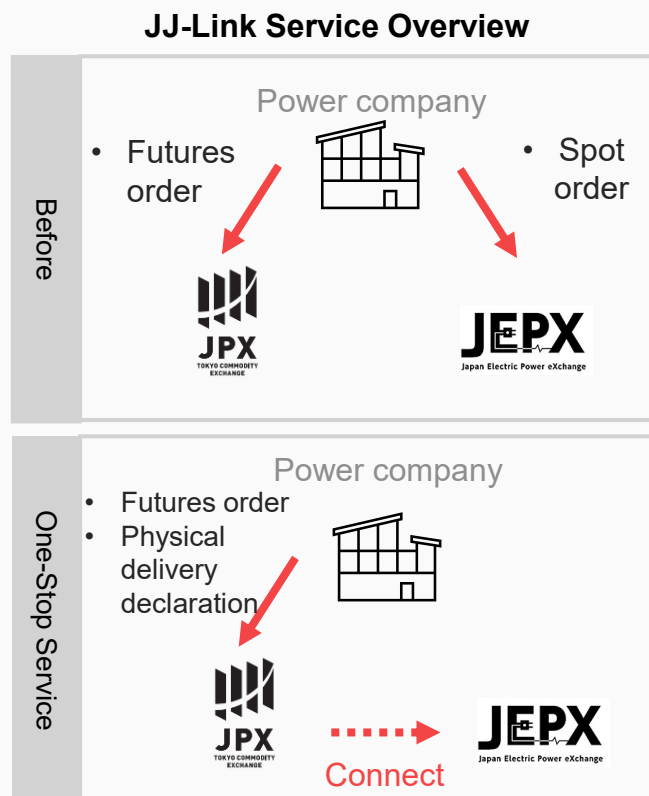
JJ-Link Service Overview

Before

Power company

• Futures order

• Spot order

JPX
TOKYO COMMODITY EXCHANGE

JEPX
Japan Electric Power eXchange

One-Stop Service

Power company

• Futures order
• Physical delivery declaration

JPX
TOKYO COMMODITY EXCHANGE

Connect

JEPX
Japan Electric Power eXchange